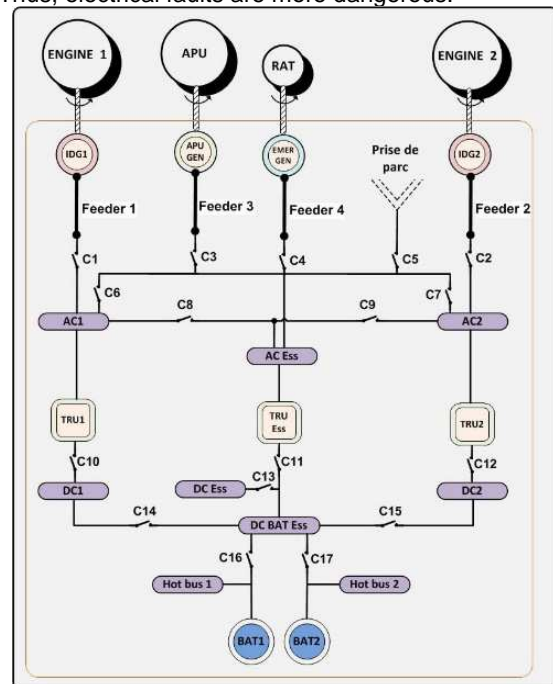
Thus, electrical faults are more dangerous.

ENGINE 1
APU
RAT
ENGINE 2
IDG1
APU GEN
EMER GEN
Prise de parc
IDG2
Feeder 1
Feeder 3
Feeder 4
Feeder 2
C1
C3
C4
C5
C2
C6
C7
C8
C9
AC1
AC2
AC Ess
TRU1
TRU Ess
TRU2
C10
C11
C12
C13
DC1
DC Ess
DC2
C14
C15
DC BAT Ess
C16
C17
Hot bus 1
Hot bus 2
BAT1
BAT2